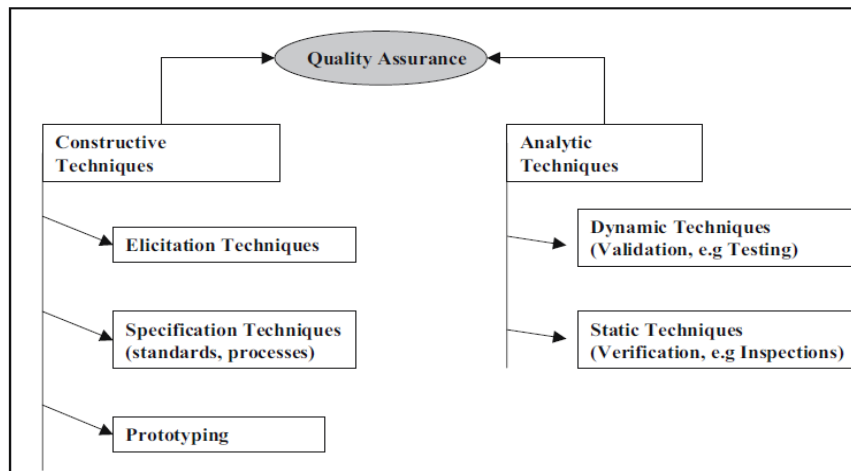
Quality Assurance

Constructive Techniques

Elicitation Techniques

Specification Techniques (standards, processes)

Prototyping

Analytic Techniques

Dynamic Techniques (Validation, e.g Testing)

Static Techniques (Verification, e.g Inspections)